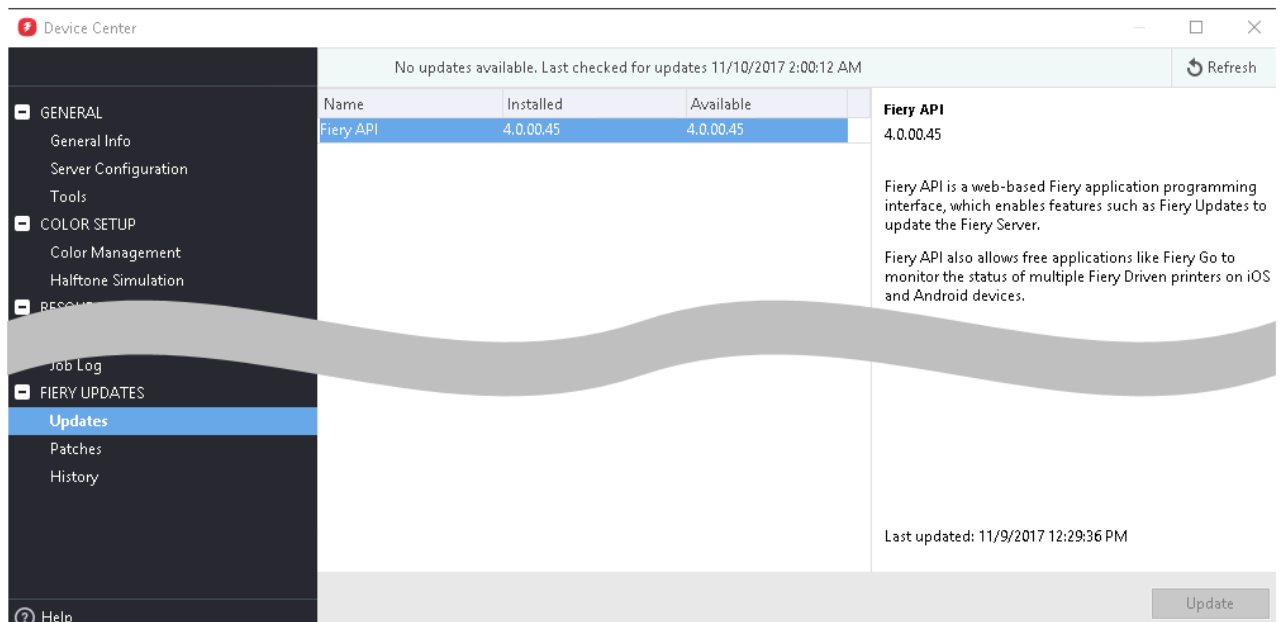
Device Center

No updates available. Last checked for updates 11/10/2017 2:00:12 AM

Refresh

GENERAL
General Info
Server Configuration
Tools
COLOR SETUP
Color Management
Halftone Simulation
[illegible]
Job Log
FIERY UPDATES
Updates
Patches
History

Help

| Name | Installed | Available |
|---|---|---|
| Fiery API | 4.0.00.45 | 4.0.00.45 |

Fiery API
4.0.00.45

Fiery API is a web-based Fiery application programming interface, which enables features such as Fiery Updates to update the Fiery Server.

Fiery API also allows free applications like Fiery Go to monitor the status of multiple Fiery Driven printers on iOS and Android devices.

Last updated: 11/9/2017 12:29:36 PM

Update